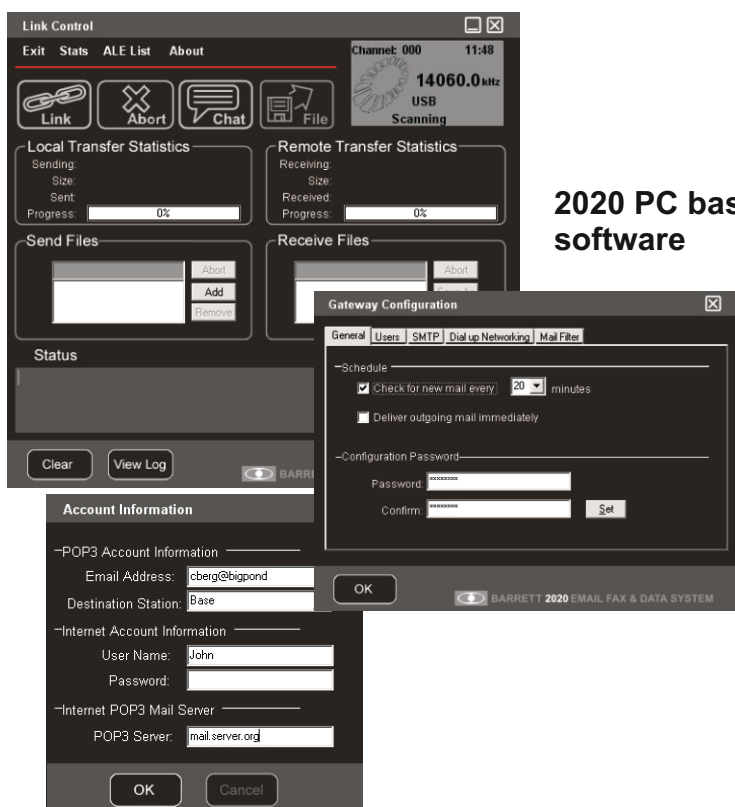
Link Control

Exit Stats ALE List About

Channel: 000 11:48
14060.0kHz
USB
Scanning

Link Abort Chat File

Local Transfer Statistics
Sending:
Size:
Sent:
Progress: 0%

Remote Transfer Statistics
Receiving:
Size:
Received:
Progress: 0%

Send Files
Abort
Add
Remove

Receive Files
Abort
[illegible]

Status

Clear View Log

BARR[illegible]

2020 PC bas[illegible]
software

Gateway Configuration

General Users SMTP Dial up Networking Mail Filter

Schedule
Check for new mail every 20 minutes
Deliver outgoing mail immediately

Configuration Password
Password: ********
Confirm: ********
Set

OK

BARRETT 2020 EMAIL FAX & DATA SYSTEM

Account Information

POP3 Account Information
Email Address: cberg@bigpond
Destination Station: Base

Internet Account Information
User Name: John
Password:

Internet POP3 Mail Server
POP3 Server: mail.server.org

OK Cancel